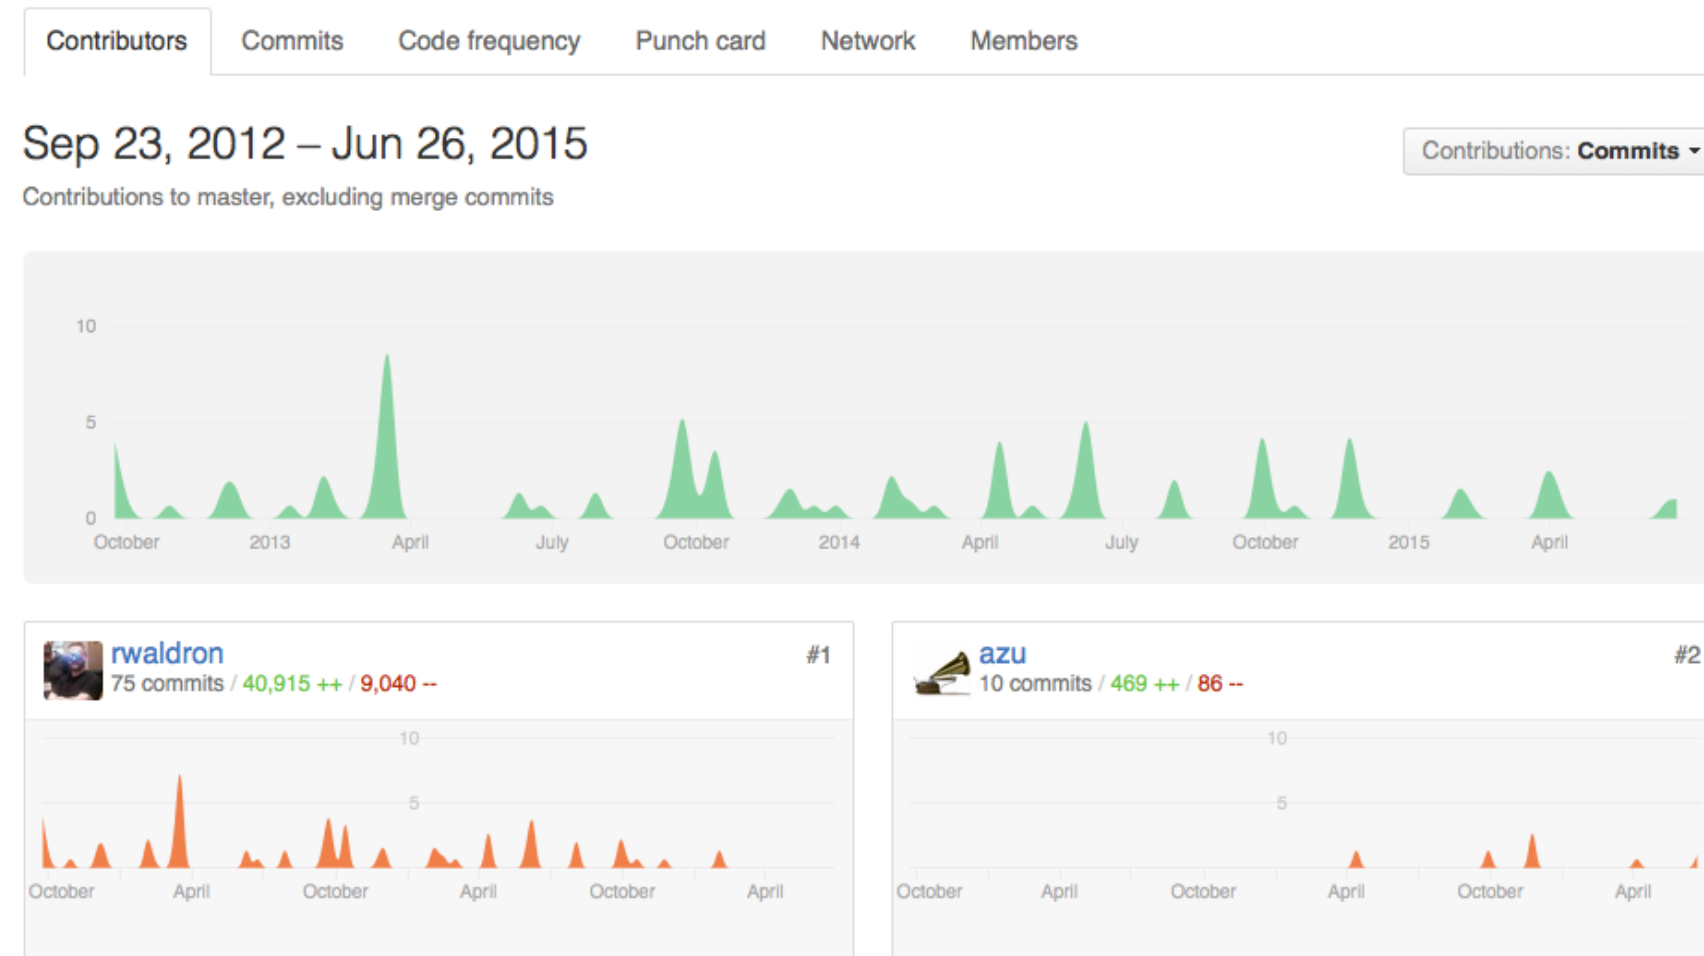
Contributors Commits Code frequency Punch card Network Members

Sep 23, 2012 – Jun 26, 2015

Contributions to master, excluding merge commits

Contributions: **Commits**

10
5
0
October 2013 April July October 2014 April July October 2015 April

rwaldron
75 commits / 40,915 ++ / 9,040 --
#1

10
5
October April October April October April

azu
10 commits / 469 ++ / 86 --
#2

10
5
October April October April October April